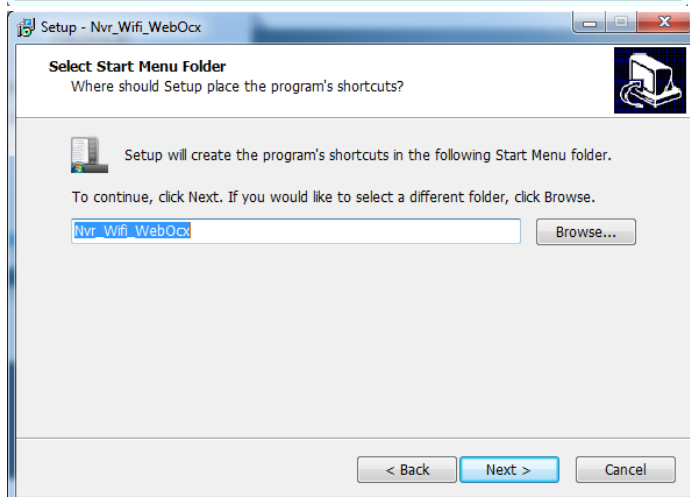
Setup - Nvr_Wifi_WebOcx

Select Start Menu Folder
Where should Setup place the program's shortcuts?

Setup will create the program's shortcuts in the following Start Menu folder.

To continue, click Next. If you would like to select a different folder, click Browse.

Nvr_Wifi_WebOcx

Browse...

< Back

Next >

Cancel